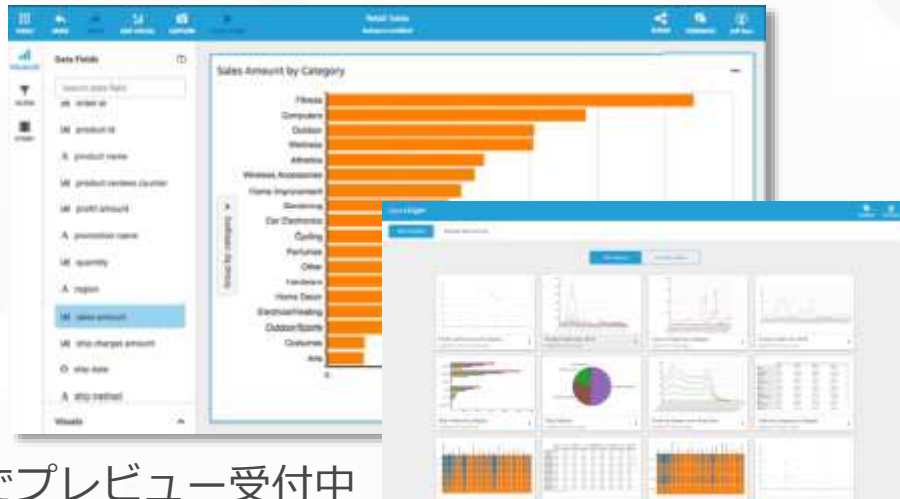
Retail Sales

Data Fields

Search data fields

order id

product id

product name

product reviews counter

profit amount

promotion name

quantity

region

sales amount

ship charges amount

ship date

ship method

Visuals

Sales Amount by Category

Fitness
Computers
Outdoor
Wellness
Athletics
Wireless Accessories
Home Improvement
Gardening
Car Electronics
Cycling
Perfumes
Other
Hardware
Home Decor
Electrical/Heating
Outdoor/Sports
Costumes
Arts

0

Group by category

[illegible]プレビュー受付中